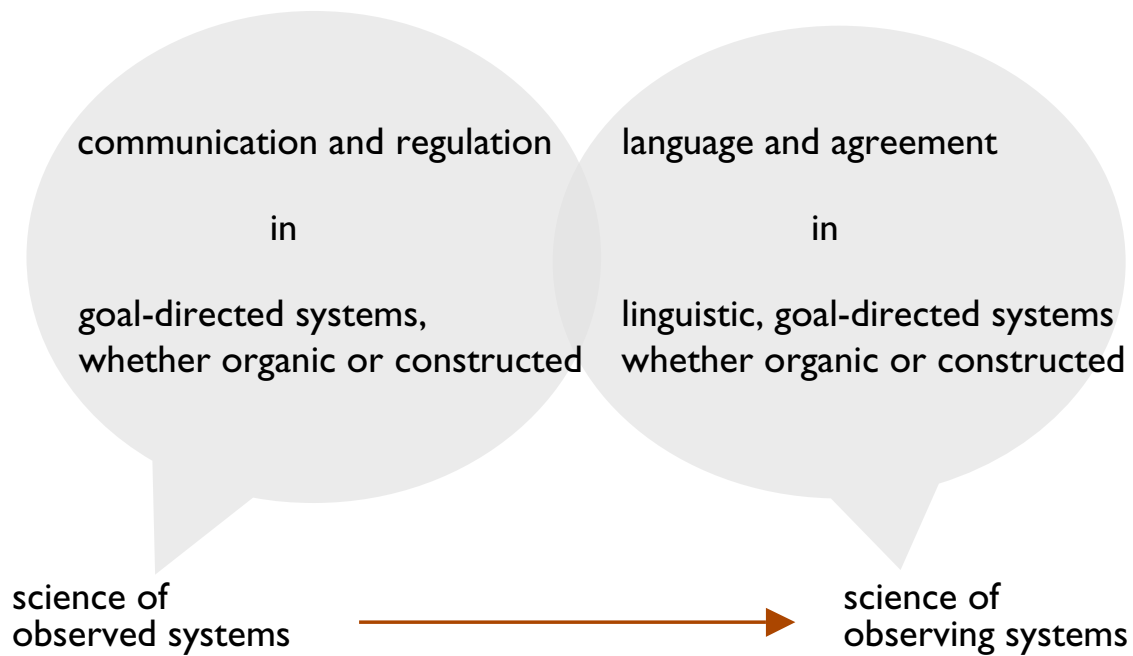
communication and regulation

in

goal-directed systems, whether organic or constructed

language and agreement

in

linguistic, goal-directed systems whether organic or constructed

science of observed systems

science of observing systems